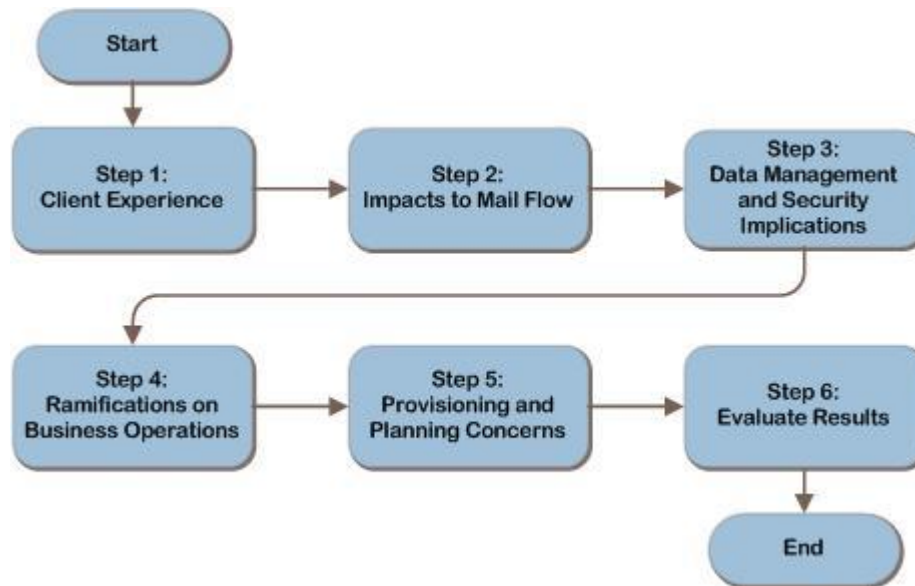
Start

Step 1:
Client Experience

Step 2:
Impacts to Mail Flow

Step 3:
Data Management and Security Implications

Step 4:
Ramifications on Business Operations

Step 5:
Provisioning and Planning Concerns

Step 6:
Evaluate Results

End